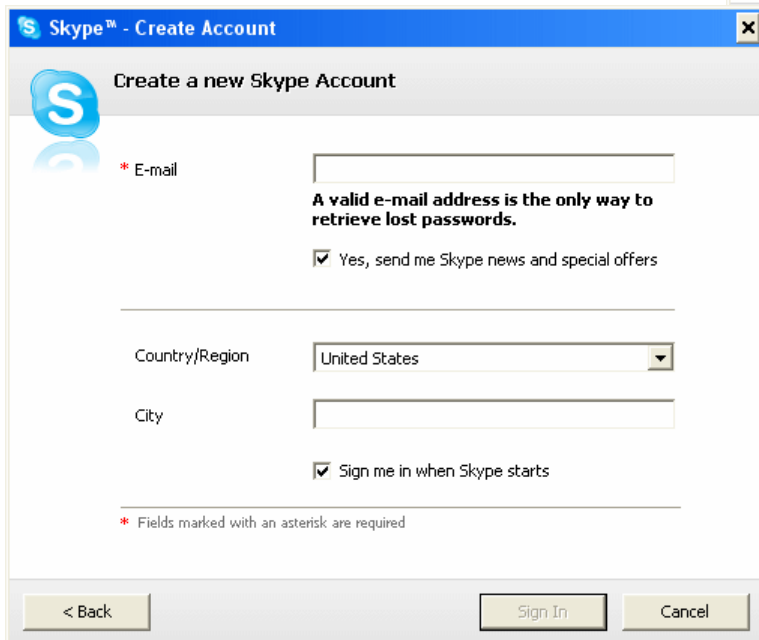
Skype™ - Create Account

Create a new Skype Account

* E-mail

A valid e-mail address is the only way to retrieve lost passwords.

Yes, send me Skype news and special offers

Country/Region United States

City

Sign me in when Skype starts

* Fields marked with an asterisk are required

< Back

Sign In

Cancel